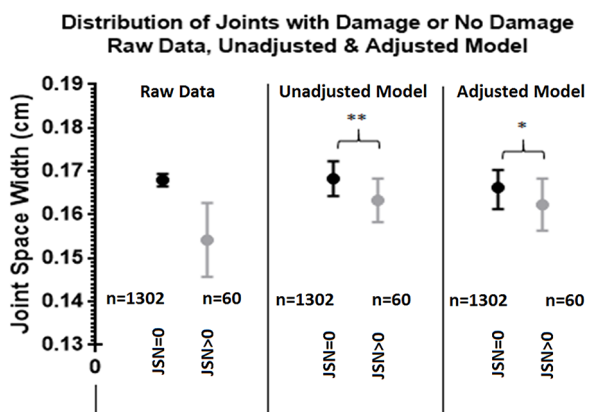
Distribution of Joints with Damage or No Damage
Raw Data, Unadjusted & Adjusted Model

Joint Space Width (cm)

0.19
0.18
0.17
0.16
0.15
0.14
0.13
0

Raw Data

n=1302
n=60

JSN=0
JSN>0

Unadjusted Model

**

n=1302
n=60

JSN=0
JSN>0

Adjusted Model

*

n=1302
n=60

JSN=0
JSN>0